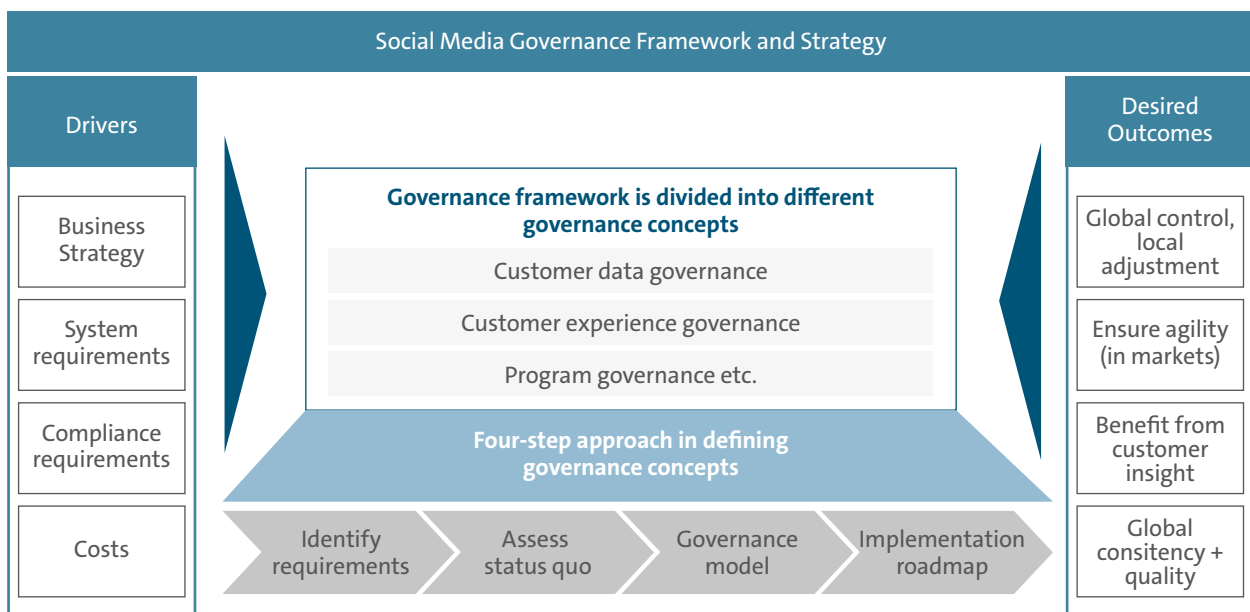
Social Media Governance Framework and Strategy

Drivers

Business Strategy

System requirements

Compliance requirements

Costs

Governance framework is divided into different governance concepts

Customer data governance

Customer experience governance

Program governance etc.

Four-step approach in defining governance concepts

Identify requirements

Assess status quo

Governance model

Implementation roadmap

Desired Outcomes

Global control, local adjustment

Ensure agility (in markets)

Benefit from customer insight

Global consitency + quality